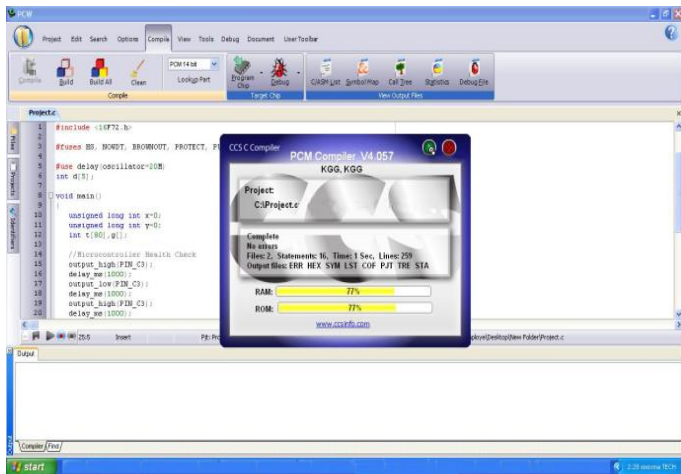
PCW

Project Edit Search Options Compile View Tools Debug Document User Toolbar

Compile Build Build All Clean
PCM 14 bit
Lookup Part
Compile
Program Chip Debug
Target Chip
C/ASM List Symbol Map Call Tree Statistics Debug File
View Output Files

Project.c

Files Projects Identifiers

1 #include <16F72.h>
2
3 #fuses HS, NOWDT, BROWNOUT, PROTECT, PU
4
5 #use delay(oscillator=20M)
6 int d[5];
7
8 void main()
9 {
10 unsigned long int x=0;
11 unsigned long int y=0;
12 int t[80],g[];
13
14 //Microcontroller Health Check
15 output_high(PIN_C3);
16 delay_ms(1000);
17 output_low(PIN_C3);
18 delay_ms(1000);
19 output_high(PIN_C3);
20 delay_ms(1000);

CCS C Compiler
PCM Compiler V4.057
KGG, KGG

Project:
C:\Project.c

Complete
No errors
Files: 2, Statements: 16, Time: 1 Sec, Lines: 259
Output files: ERR HEX SYM LST COF PJT TRE STA

RAM: 77%
ROM: 77%

www.ccsinfo.com

25:5 Insert P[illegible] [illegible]ployee\Desktop\New Folder\Project.c

Output

Compiler Find

start
2:28 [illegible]